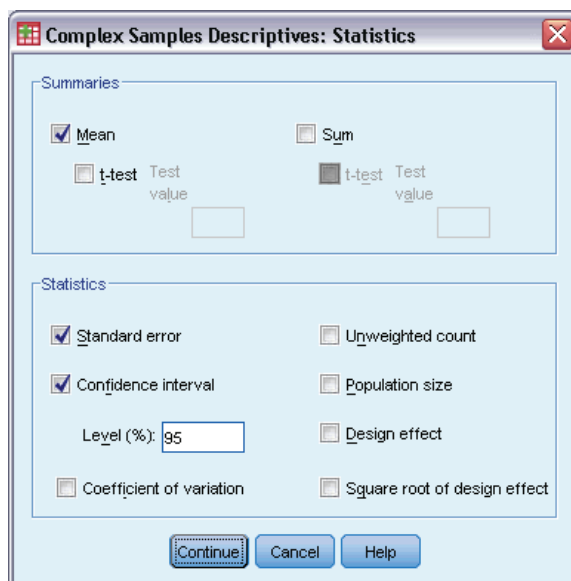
Complex Samples Descriptives: Statistics

Summaries

Mean

t-test Test value

Sum

t-test Test value

Statistics

Standard error

Confidence interval

Level (%): 95

Coefficient of variation

Unweighted count

Population size

Design effect

Square root of design effect

Continue Cancel Help